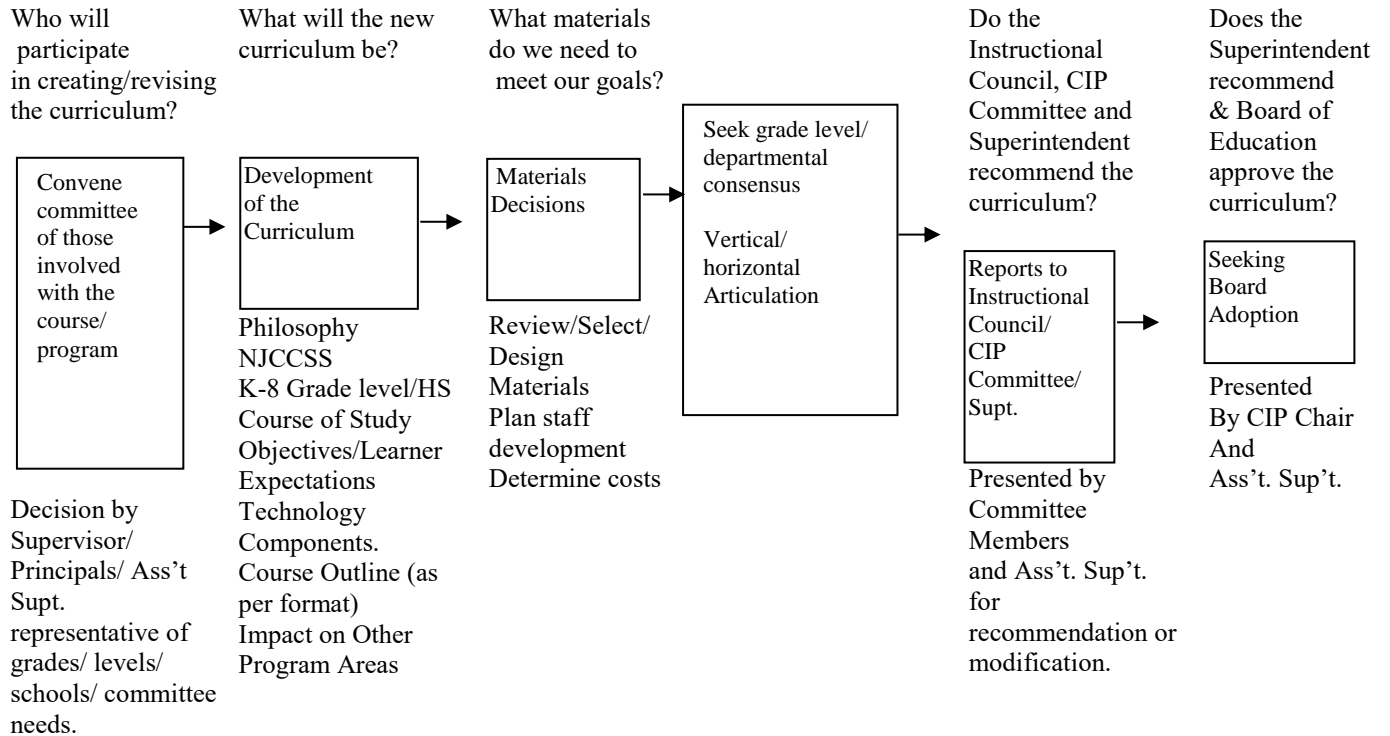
Who will participate in creating/revising the curriculum?

Convene committee of those involved with the course/ program

Decision by Supervisor/ Principals/ Ass't Supt. representative of grades/ levels/ schools/ committee needs.

What will the new curriculum be?

Development of the Curriculum

Philosophy
NJCCSS
K-8 Grade level/HS Course of Study
Objectives/Learner Expectations
Technology Components.
Course Outline (as per format)
Impact on Other Program Areas

What materials do we need to meet our goals?

Materials Decisions

Review/Select/ Design Materials
Plan staff development
Determine costs

Seek grade level/ departmental consensus

Vertical/ horizontal Articulation

Do the Instructional Council, CIP Committee and Superintendent recommend the curriculum?

Reports to Instructional Council/ CIP Committee/ Supt.

Presented by Committee Members and Ass't. Sup't. for recommendation or modification.

Does the Superintendent recommend & Board of Education approve the curriculum?

Seeking Board Adoption

Presented By CIP Chair And Ass't. Sup't.